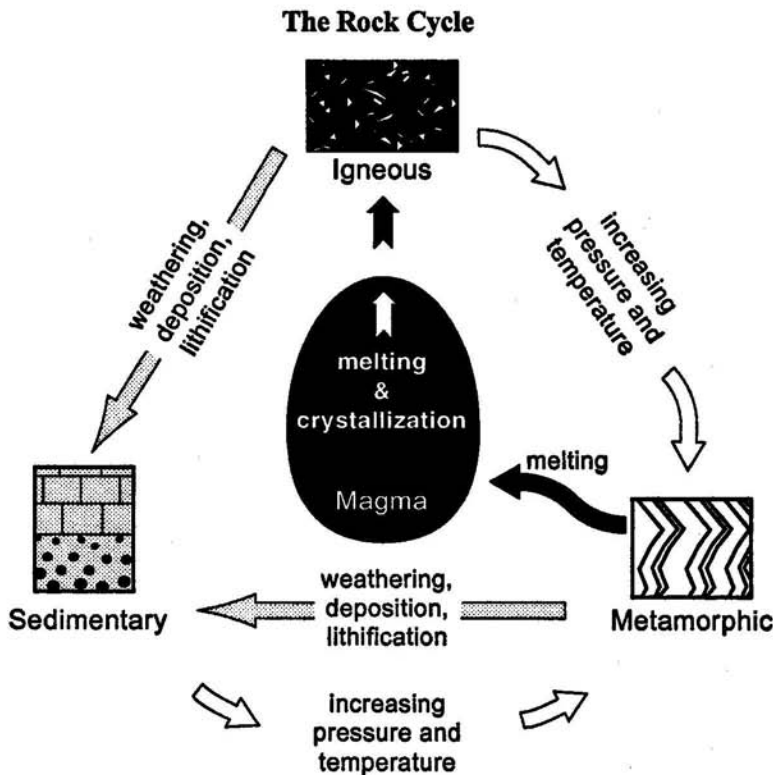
The Rock Cycle

Igneous

weathering, deposition, lithification

increasing pressure and temperature

melting & crystallization

Magma

melting

Sedimentary

weathering, deposition, lithification

Metamorphic

increasing pressure and temperature